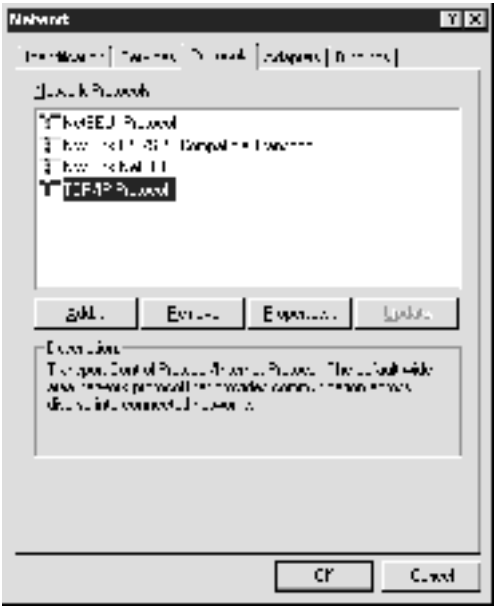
Network

Identification | Services | Protocols | Adapters | Bindings |

Network Protocols:

NetBEUI Protocol
NWLink IPX/SPX Compatible Transport
NWLink NetBIOS
TCP/IP Protocol

Add... | Remove | Properties... | Update

Description:
Transport Control Protocol/Internet Protocol. The default wide area network protocol that provides communication across diverse interconnected networks.

OK | Cancel